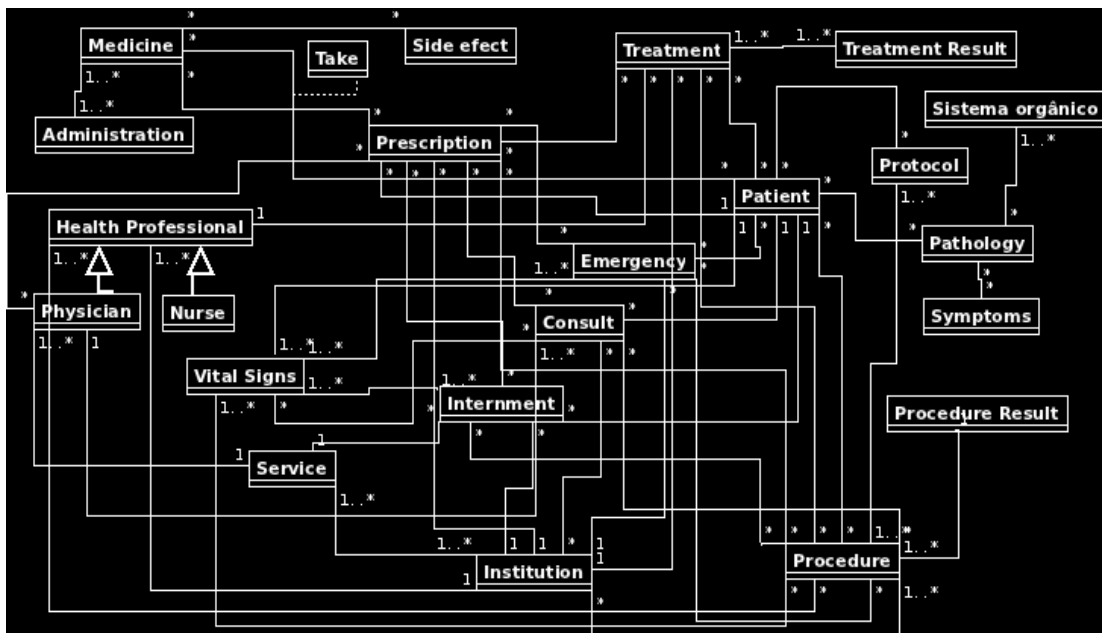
Medicine
Take
Side efect
Treatment
Treatment Result
Administration
Prescription
Sistema orgânico
Protocol
Patient
Health Professional
Emergency
Pathology
Physician
Nurse
Consult
Symptoms
Vital Signs
Internment
Procedure Result
Service
Institution
Procedure
*
*
*
1..*
1..*
1..*
*
1..*
*
*
*
*
*
*
*
*
*
*
*
*
*
*
*
*
*
1
1
1..*
1
1..*
1..*
1..*
1..*
1..*
1..*
1..*
1..*
1..*
1..*
1..*
1
1
1
1
1
1
1
1..*
1..*
1..*